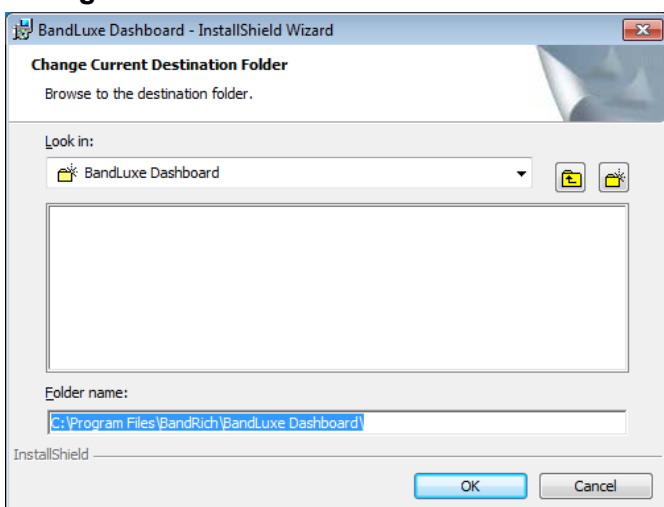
BandLuxe Dashboard - InstallShield Wizard

Change Current Destination Folder

Browse to the destination folder.

Look in:

BandLuxe Dashboard

Folder name:

C:\Program Files\BandRich\BandLuxe Dashboard\

InstallShield

OK

Cancel